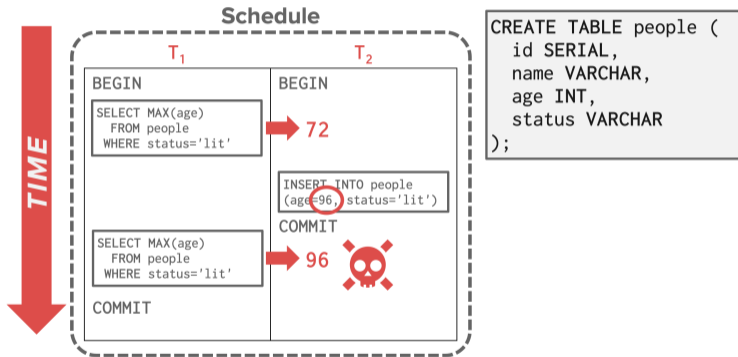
TIME

Schedule

| $T_1$ | $T_2$ |
|---|---|
| BEGIN | BEGIN |
| SELECT MAX(age) FROM people WHERE status='lit' | 72 |
| | INSERT INTO people (age=96, status='lit') |
| | COMMIT |
| SELECT MAX(age) FROM people WHERE status='lit' | 96 |
| COMMIT | |

CREATE TABLE people (
id SERIAL,
name VARCHAR,
age INT,
status VARCHAR
);